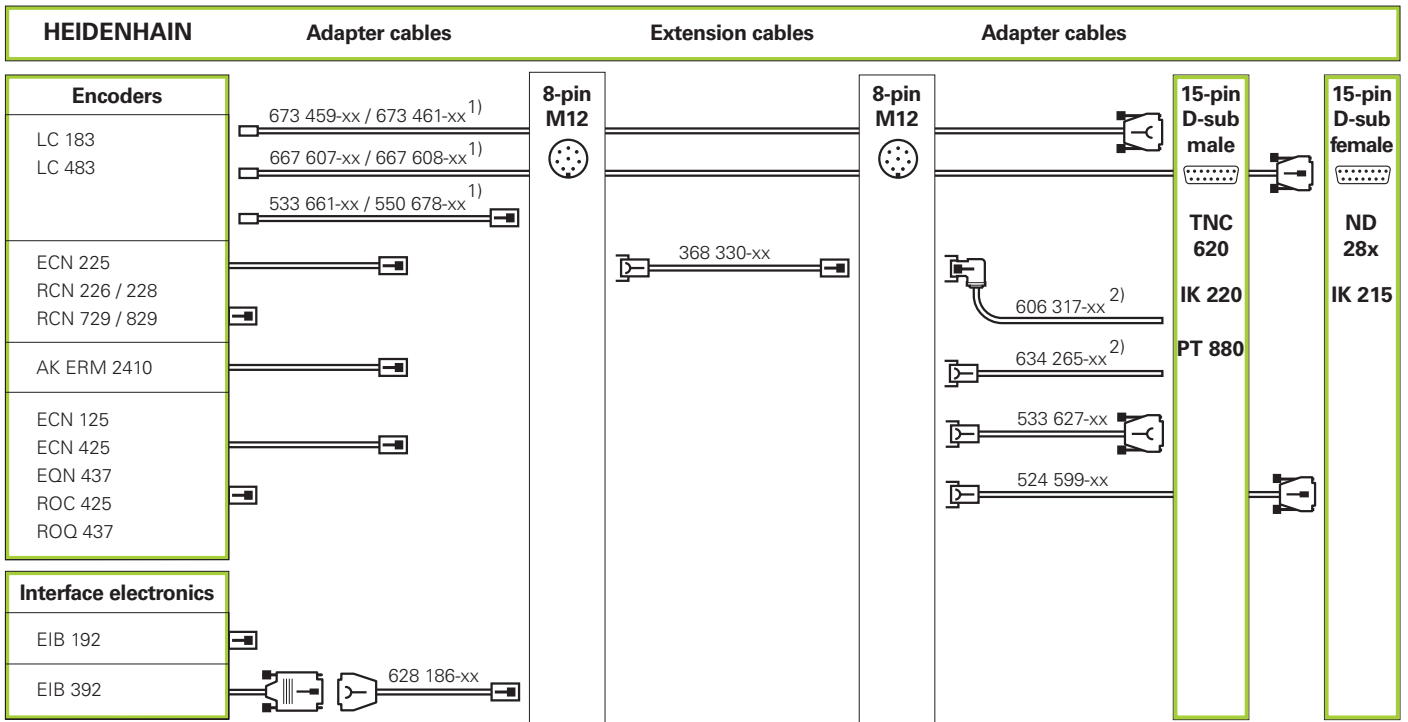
HEIDENHAIN Adapter cables Extension cables Adapter cables

Encoders

LC 183
LC 483

673 459-xx / 673 461-xx$^{1)}$
667 607-xx / 667 608-xx$^{1)}$
533 661-xx / 550 678-xx$^{1)}$

ECN 225
RCN 226 / 228
RCN 729 / 829

AK ERM 2410

ECN 125
ECN 425
EQN 437
ROC 425
ROQ 437

Interface electronics

EIB 192

EIB 392

628 186-xx

8-pin M12

368 330-xx

8-pin M12

606 317-xx$^{2)}$
634 265-xx$^{2)}$
533 627-xx
524 599-xx

15-pin D-sub male

TNC 620

IK 220

PT 880

15-pin D-sub female

ND 28x

IK 215